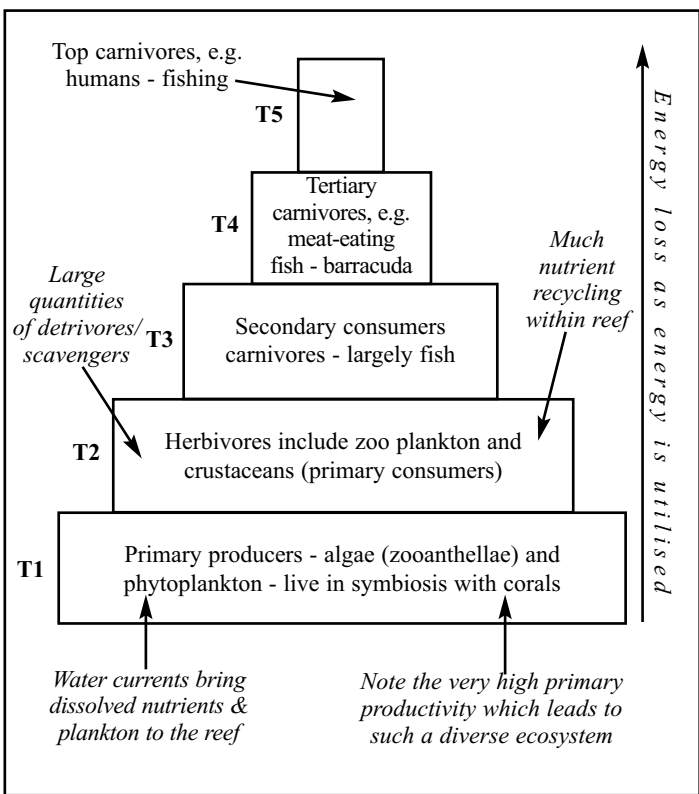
Top carnivores, e.g. humans - fishing

T5

Tertiary carnivores, e.g. meat-eating fish - barracuda

T4

Large quantities of detrivores/ scavengers

Much nutrient recycling within reef

T3

Secondary consumers carnivores - largely fish

T2

Herbivores include zoo plankton and crustaceans (primary consumers)

T1

Primary producers - algae (zooanthellae) and phytoplankton - live in symbiosis with corals

Water currents bring dissolved nutrients & plankton to the reef

Note the very high primary productivity which leads to such a diverse ecosystem

Energy loss as energy is utilised